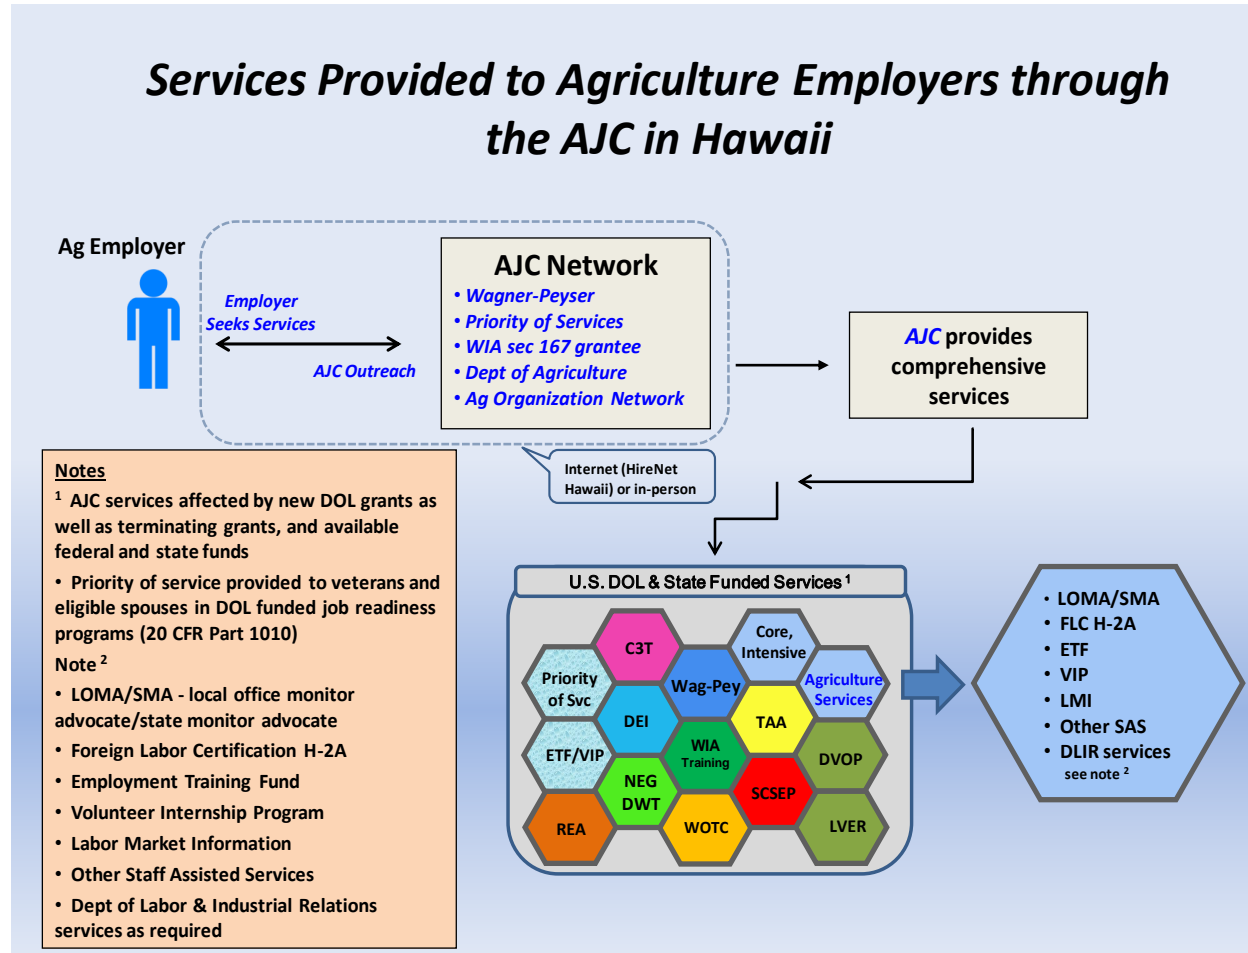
Services Provided to Agriculture Employers through the AJC in Hawaii

Ag Employer

Employer Seeks Services

AJC Outreach

AJC Network
• Wagner-Peyser
• Priority of Services
• WIA sec 167 grantee
• Dept of Agriculture
• Ag Organization Network

AJC provides comprehensive services

Internet (HireNet Hawaii) or in-person

Notes
$^1$ AJC services affected by new DOL grants as well as terminating grants, and available federal and state funds
• Priority of service provided to veterans and eligible spouses in DOL funded job readiness programs (20 CFR Part 1010)
Note $^2$
• LOMA/SMA - local office monitor advocate/state monitor advocate
• Foreign Labor Certification H-2A
• Employment Training Fund
• Volunteer Internship Program
• Labor Market Information
• Other Staff Assisted Services
• Dept of Labor & Industrial Relations services as required

U.S. DOL & State Funded Services $^1$

C3T
Core, Intensive
Priority of Svc
Wag-Pey
Agriculture Services
DEI
TAA
ETF/VIP
WIA Training
DVOP
NEG DWT
SCSEP
REA
WOTC
LVER

• LOMA/SMA
• FLC H-2A
• ETF
• VIP
• LMI
• Other SAS
• DLIR services
see note $^2$